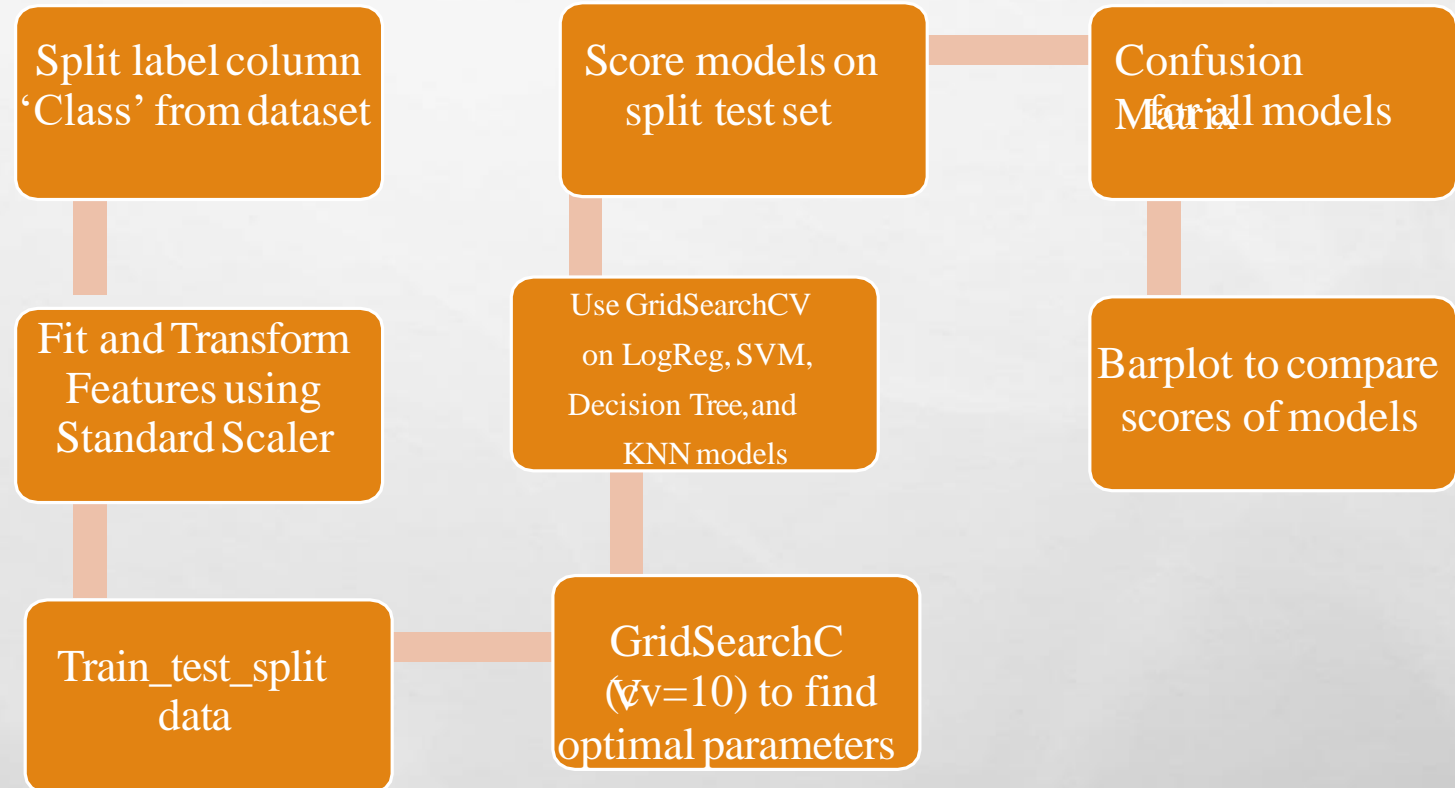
Split label column ‘Class’ from dataset

Fit and Transform Features using Standard Scaler

Train_test_split data

GridSearchCV (cv=10) to find optimal parameters

Use GridSearchCV on LogReg, SVM, Decision Tree, and KNN models

Score models on split test set

Confusion Matrix for all models

Barplot to compare scores of models